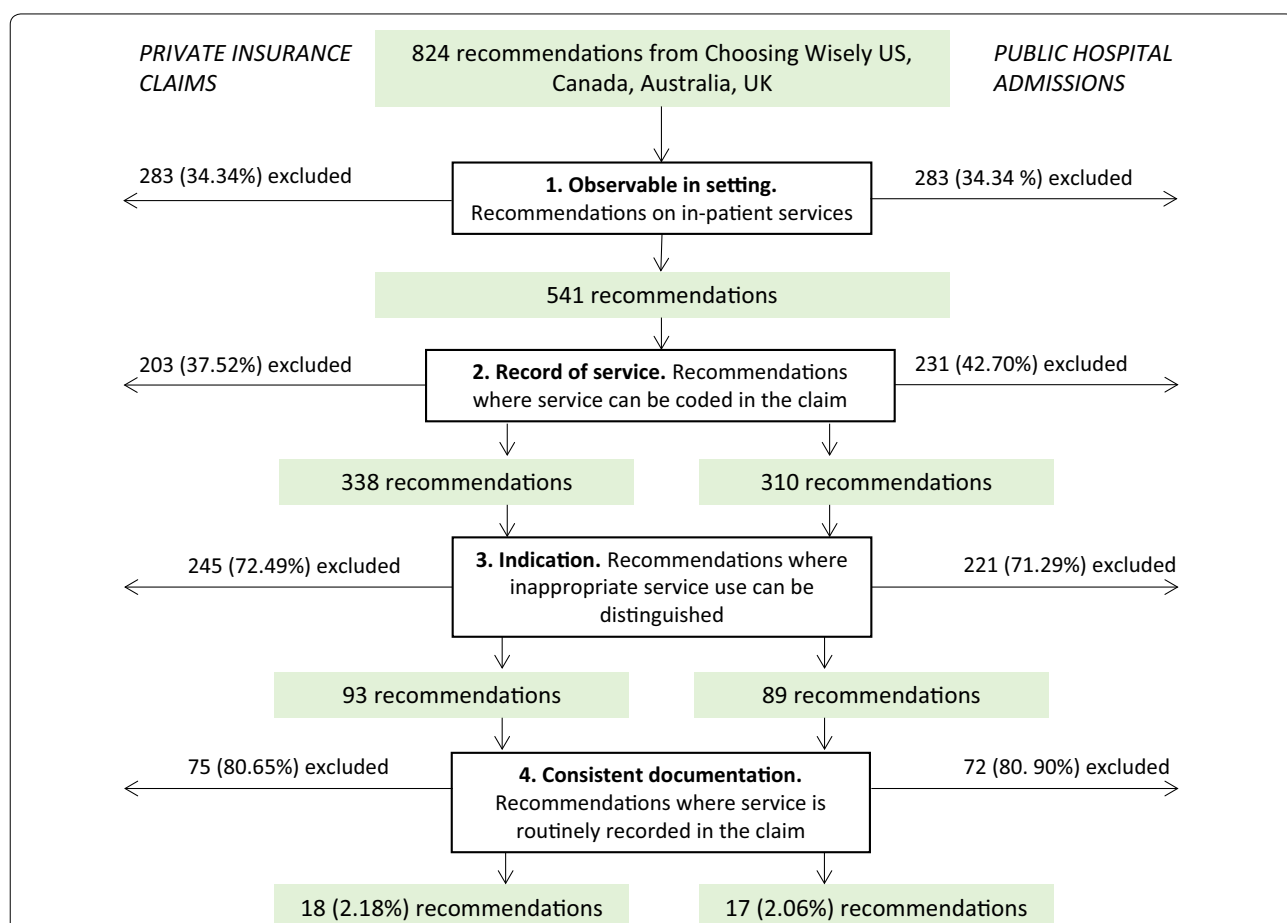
PRIVATE INSURANCE CLAIMS

824 recommendations from Choosing Wisely US, Canada, Australia, UK

PUBLIC HOSPITAL ADMISSIONS

283 (34.34%) excluded

**1. Observable in setting.** Recommendations on in-patient services

283 (34.34 %) excluded

541 recommendations

203 (37.52%) excluded

**2. Record of service.** Recommendations where service can be coded in the claim

231 (42.70%) excluded

338 recommendations

310 recommendations

245 (72.49%) excluded

**3. Indication.** Recommendations where inappropriate service use can be distinguished

221 (71.29%) excluded

93 recommendations

89 recommendations

75 (80.65%) excluded

**4. Consistent documentation.** Recommendations where service is routinely recorded in the claim

72 (80. 90%) excluded

18 (2.18%) recommendations

17 (2.06%) recommendations